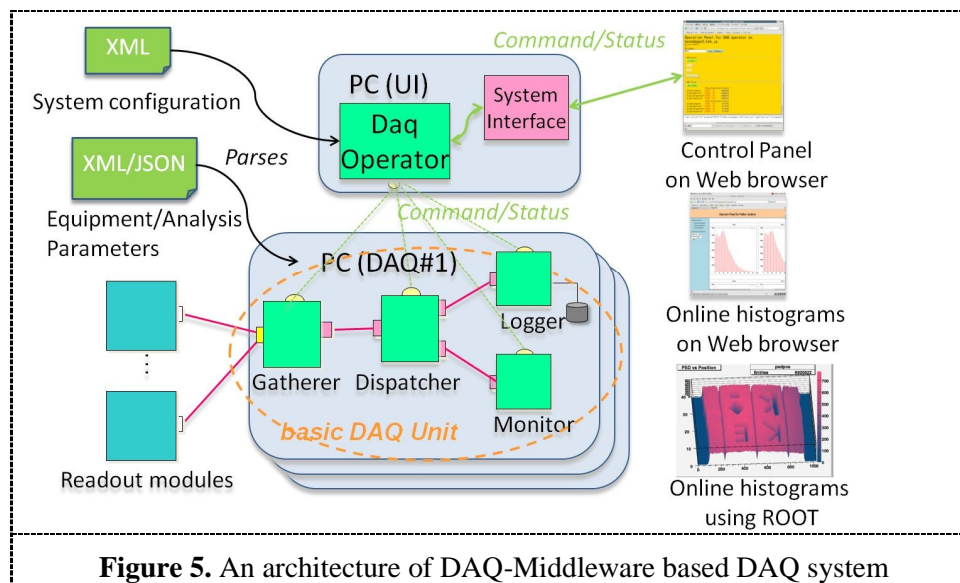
XML
System configuration
XML/JSON
Parses
Equipment/Analysis Parameters
Command/Status
PC (UI)
Daq Operator
System Interface
Control Panel on Web browser
Command/Status
PC (DAQ#1)
Logger
Gatherer
Dispatcher
Monitor
basic DAQ Unit
Readout modules
Online histograms on Web browser
Online histograms using ROOT

**Figure 5.** An architecture of DAQ-Middleware based DAQ system